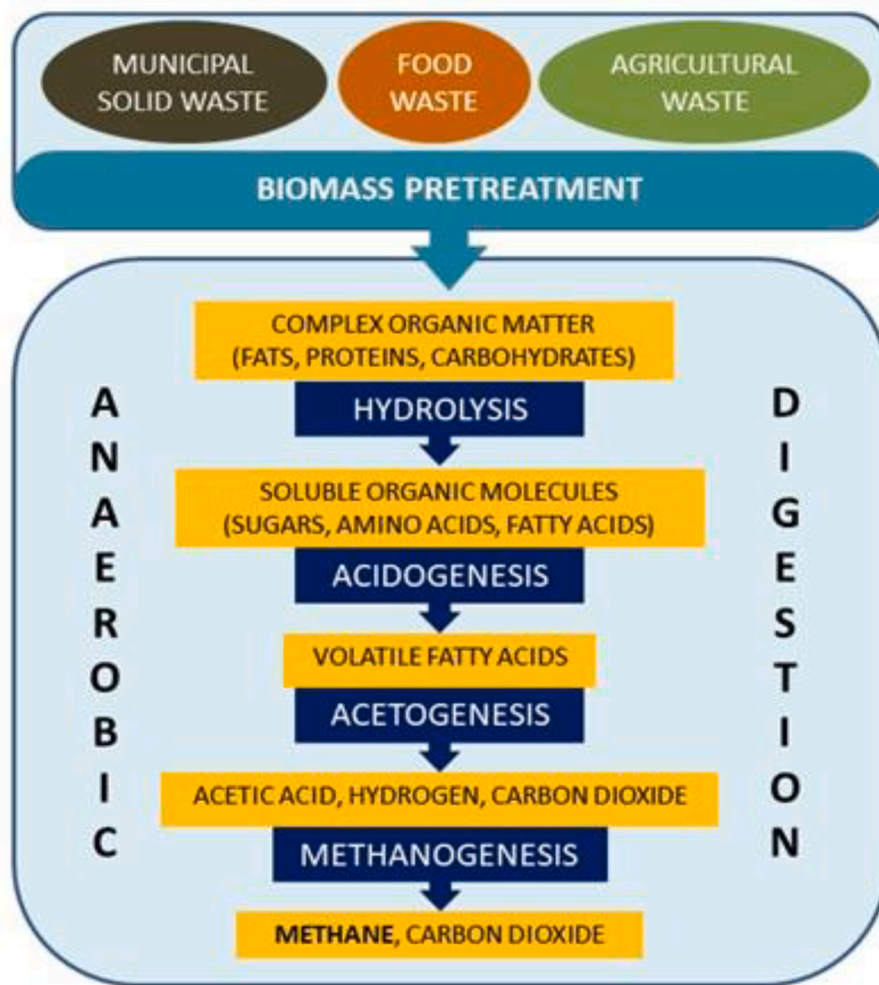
MUNICIPAL SOLID WASTE

FOOD WASTE

AGRICULTURAL WASTE

BIOMASS PRETREATMENT

ANAEROBIC

COMPLEX ORGANIC MATTER (FATS, PROTEINS, CARBOHYDRATES)

HYDROLYSIS

SOLUBLE ORGANIC MOLECULES (SUGARS, AMINO ACIDS, FATTY ACIDS)

ACIDOGENESIS

VOLATILE FATTY ACIDS

ACETOGENESIS

ACETIC ACID, HYDROGEN, CARBON DIOXIDE

METHANOGENESIS

METHANE, CARBON DIOXIDE

DIGESTION